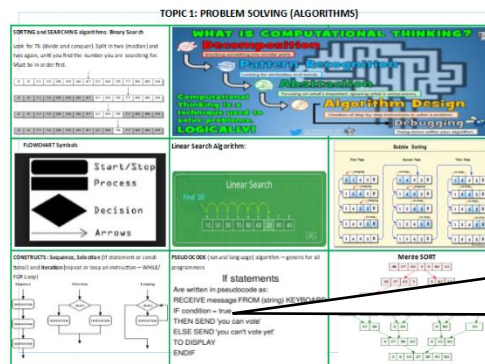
TOPIC 1: PROBLEM SOLVING (ALGORITHMS)

SORTING and SEARCHING algorithms: Binary Search

Look for 76 (divide and conquer). Split in two (median) and two again, until you find the number you are searching for. Must be in order first.

WHAT IS COMPUTATIONAL THINKING?

Decomposition

Pattern Recognition

Abstraction

Computational thinking is a technique used to solve problems LOGICALLY!

Algorithm Design

Debugging

FLOWCHART Symbols

Start/Stop

Process

Decision

Arrows

Linear Search Algorithm:

Linear Search

Find '20'

Bubble Sorting

First Pass

Second Pass

Third Pass

CONSTRUCTS: Sequence, Selection (if statement or conditional) and Iteration (repeat or loop an instruction – WHILE/FOR Loop)

Sequence

Selection

Iteration

PSEUDOCODE (not real language) algorithm – generic for all programmers

If statements

Are written in pseudocode as:

RECEIVE message FROM (string) KEYBOARD

IF condition = true

THEN SEND 'you can vote'

ELSE SEND 'you can't vote yet'

TO DISPLAY

ENDIF

Merge SORT